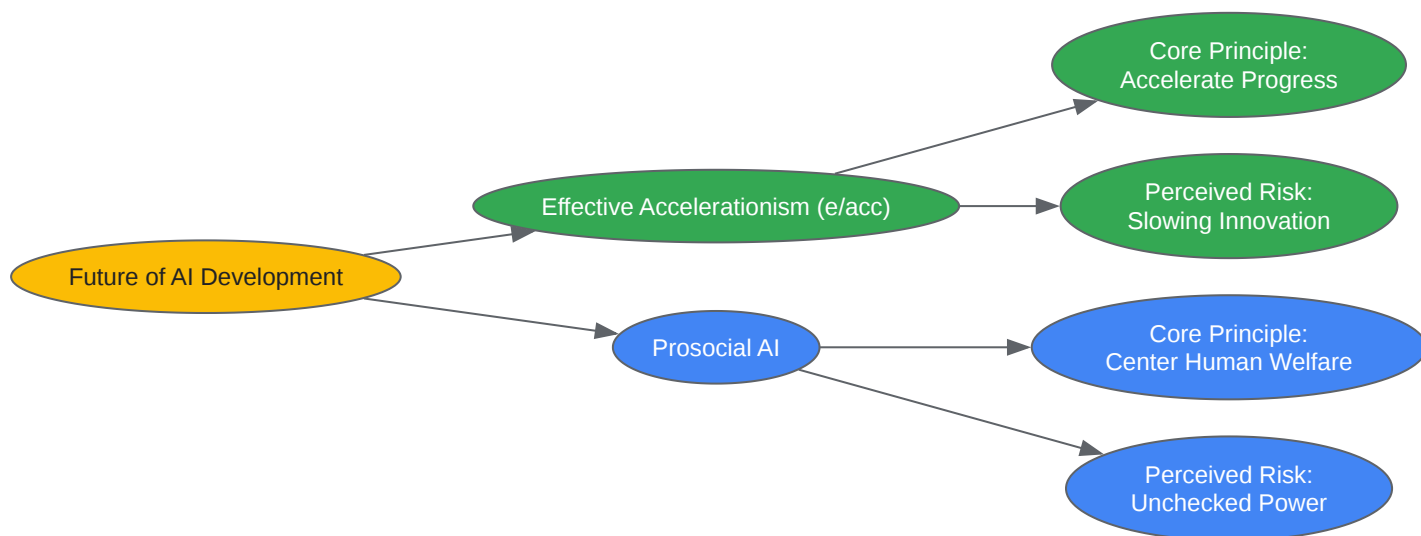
Future of AI Development

Effective Accelerationism (e/acc)

Core Principle:
Accelerate Progress

Perceived Risk:
Slowing Innovation

Prosocial AI

Core Principle:
Center Human Welfare

Perceived Risk:
Unchecked Power